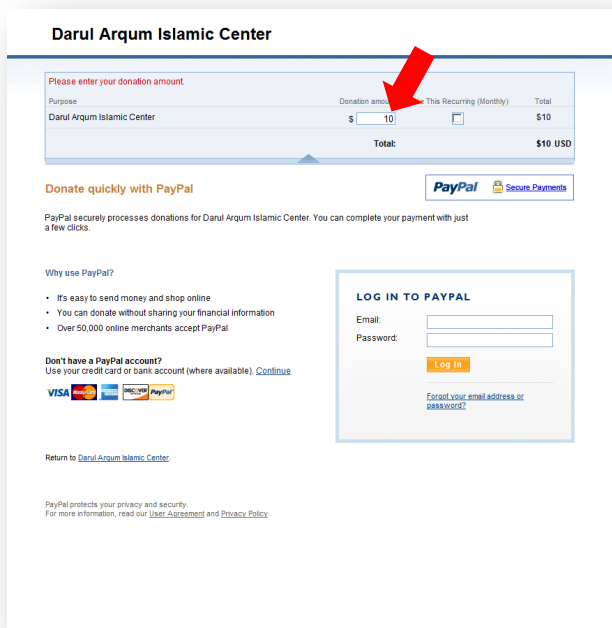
Darul Arqum Islamic Center

Please enter your donation amount.

| Purpose | Donation amou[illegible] | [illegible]e This Recurring (Monthly) | Total |
|---|---|---|---|
| Darul Arqum Islamic Center | $ 10 | | $10 |
| | Total: | | $10 USD |

Donate quickly with PayPal

PayPal Secure Payments

PayPal securely processes donations for Darul Arqum Islamic Center. You can complete your payment with just a few clicks.

Why use PayPal?

- It's easy to send money and shop online
- You can donate without sharing your financial information
- Over 50,000 online merchants accept PayPal

Don't have a PayPal account?
Use your credit card or bank account (where available). Continue

VISA MasterCard DISCOVER PayPal

LOG IN TO PAYPAL

Email:

Password:

Log In

Forgot your email address or password?

Return to Darul Arqum Islamic Center.

PayPal protects your privacy and security.
For more information, read our User Agreement and Privacy Policy.